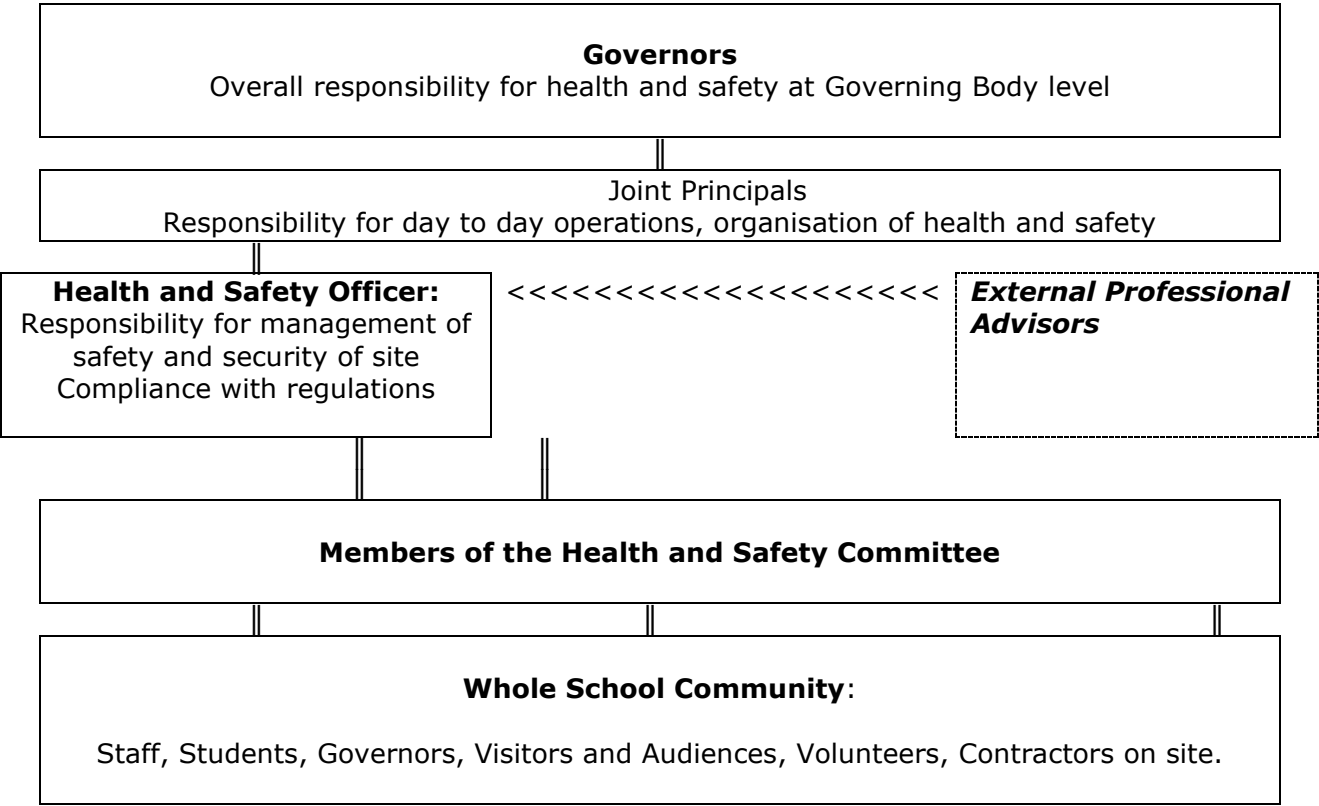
**Governors**
Overall responsibility for health and safety at Governing Body level

Joint Principals
Responsibility for day to day operations, organisation of health and safety

**Health and Safety Officer:**
Responsibility for management of safety and security of site
Compliance with regulations

<<<<<<<<<<<<<<<<<<<<<

***External Professional Advisors***

**Members of the Health and Safety Committee**

**Whole School Community**:

Staff, Students, Governors, Visitors and Audiences, Volunteers, Contractors on site.